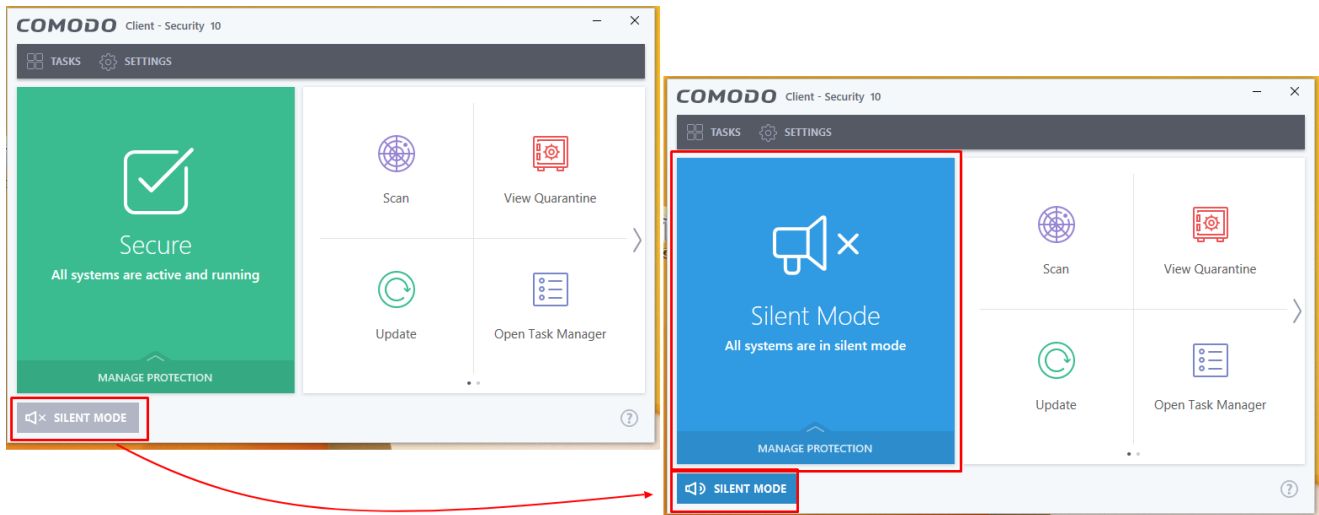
COMODO Client - Security 10

TASKS SETTINGS

Secure
All systems are active and running

MANAGE PROTECTION

Scan

View Quarantine

Update

Open Task Manager

SILENT MODE

?

COMODO Client - Security 10

TASKS SETTINGS

Silent Mode
All systems are in silent mode

MANAGE PROTECTION

Scan

View Quarantine

Update

Open Task Manager

SILENT MODE

?